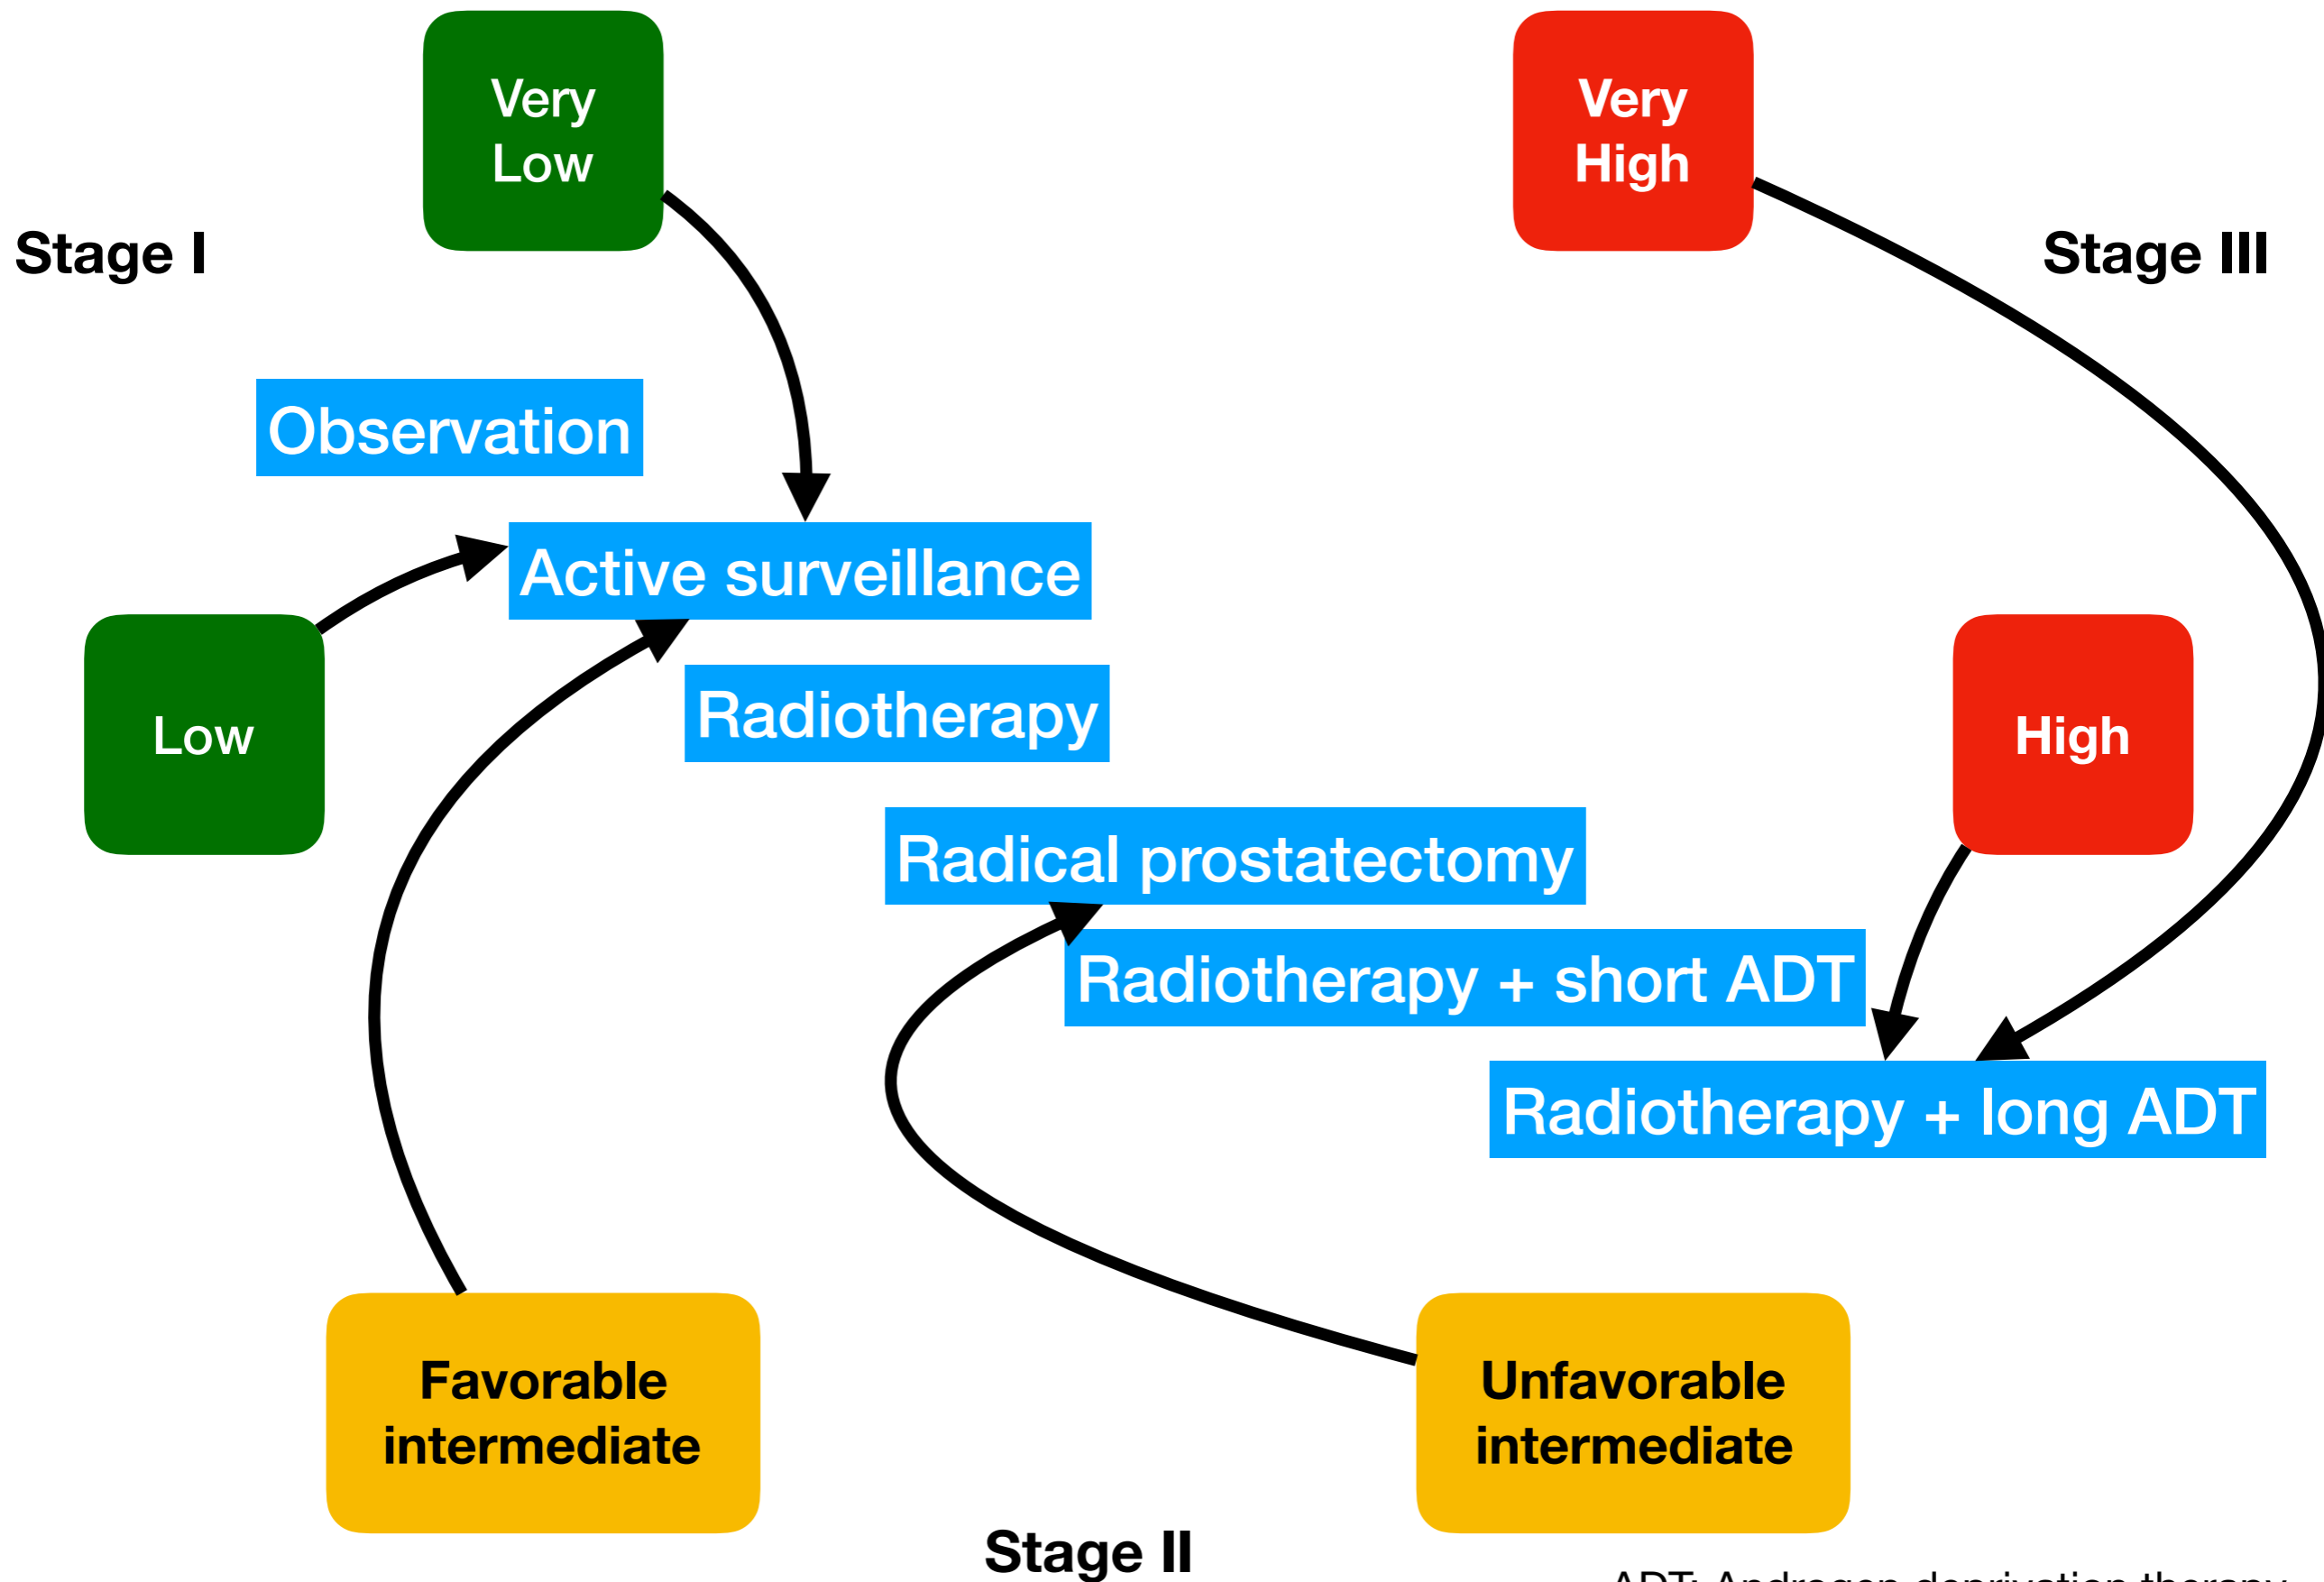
Very Low

Very High

Stage I

Stage III

Observation

Active surveillance

Low

Radiotherapy

High

Radical prostatectomy

Radiotherapy + short ADT

Radiotherapy + long ADT

Favorable intermediate

Unfavorable intermediate

Stage II

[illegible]